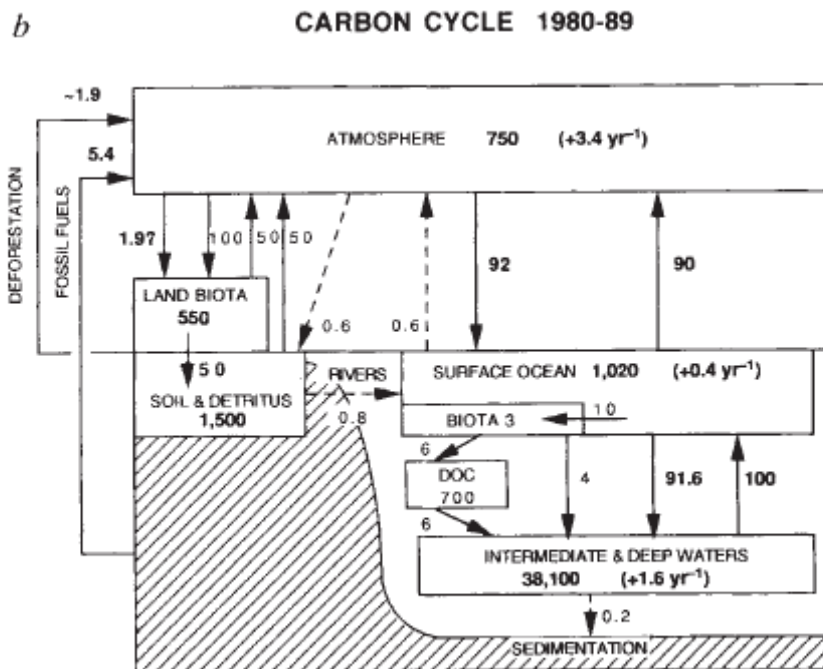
b

CARBON CYCLE 1980-89

~1.9

5.4

DEFORESTATION

FOSSIL FUELS

ATMOSPHERE 750 (+3.4 yr$^{-1}$)

1.97

100

50

50

92

90

LAND BIOTA
550

0.6

0.6

50

RIVERS

SURFACE OCEAN 1,020 (+0.4 yr$^{-1}$)

SOIL & DETRITUS
1,500

0.8

BIOTA 3

10

6

DOC
700

4

91.6

100

6

INTERMEDIATE & DEEP WATERS
38,100 (+1.6 yr$^{-1}$)

0.2

SEDIMENTATION